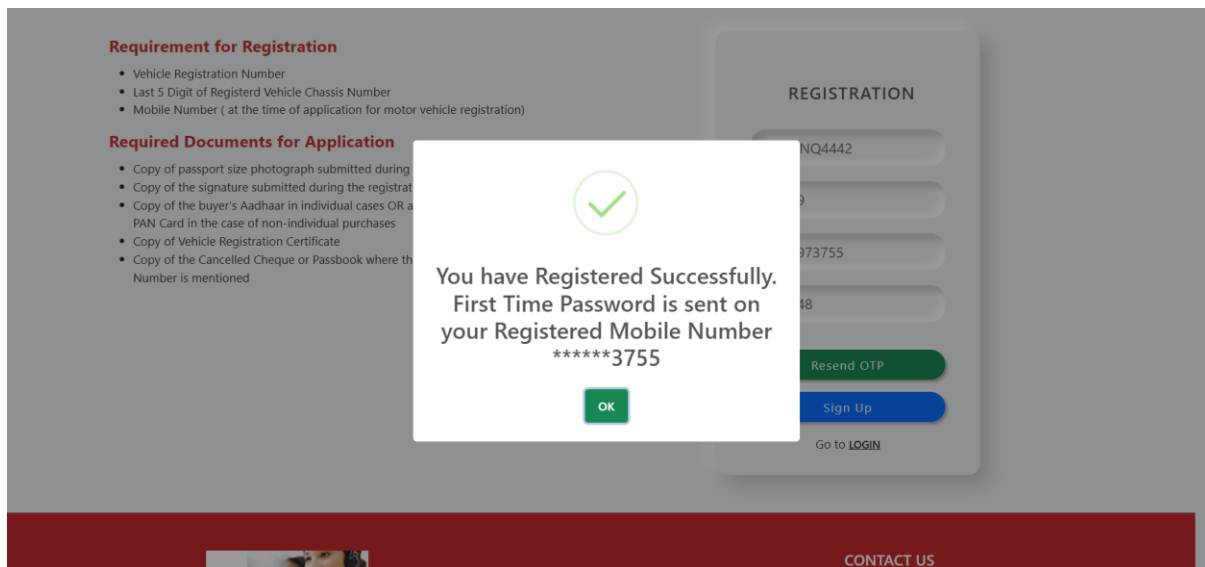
Requirement for Registration

- Vehicle Registration Number
- Last 5 Digit of Registerd Vehicle Chassis Number
- Mobile Number ( at the time of application for motor vehicle registration)

Required Documents for Application

- Copy of passport size photograph submitted during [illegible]
- Copy of the signature submitted during the registrat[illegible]
- Copy of the buyer's Aadhaar in individual cases OR a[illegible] PAN Card in the case of non-individual purchases
- Copy of Vehicle Registration Certificate
- Copy of the Cancelled Cheque or Passbook where th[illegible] Number is mentioned

REGISTRATION

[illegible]NQ4442

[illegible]9

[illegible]973755

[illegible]48

Resend OTP

Sign Up

Go to LOGIN

You have Registered Successfully. First Time Password is sent on your Registered Mobile Number ******3755

OK

CONTACT US